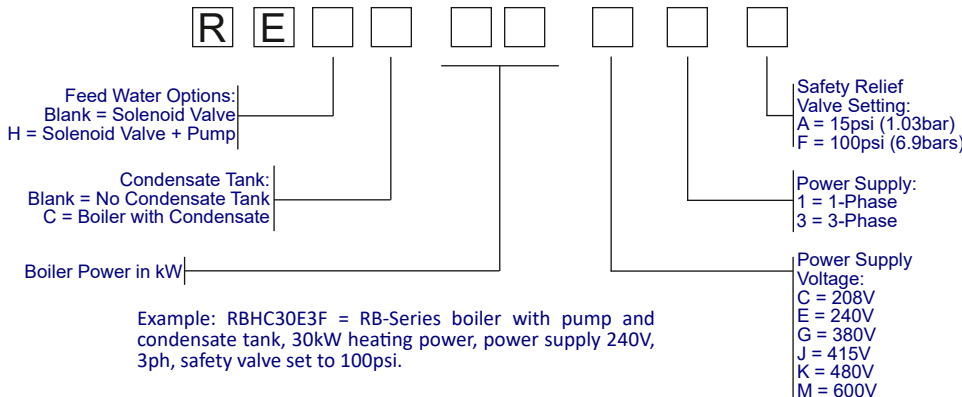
R E

Feed Water Options:
Blank = Solenoid Valve
H = Solenoid Valve + Pump

Condensate Tank:
Blank = No Condensate Tank
C = Boiler with Condensate

Boiler Power in kW

Safety Relief Valve Setting:
A = 15psi (1.03bar)
F = 100psi (6.9bars)

Power Supply:
1 = 1-Phase
3 = 3-Phase

Power Supply Voltage:
C = 208V
E = 240V
G = 380V
J = 415V
K = 480V
M = 600V

Example: RBHC30E3F = RB-Series boiler with pump and condensate tank, 30kW heating power, power supply 240V, 3ph, safety valve set to 100psi.